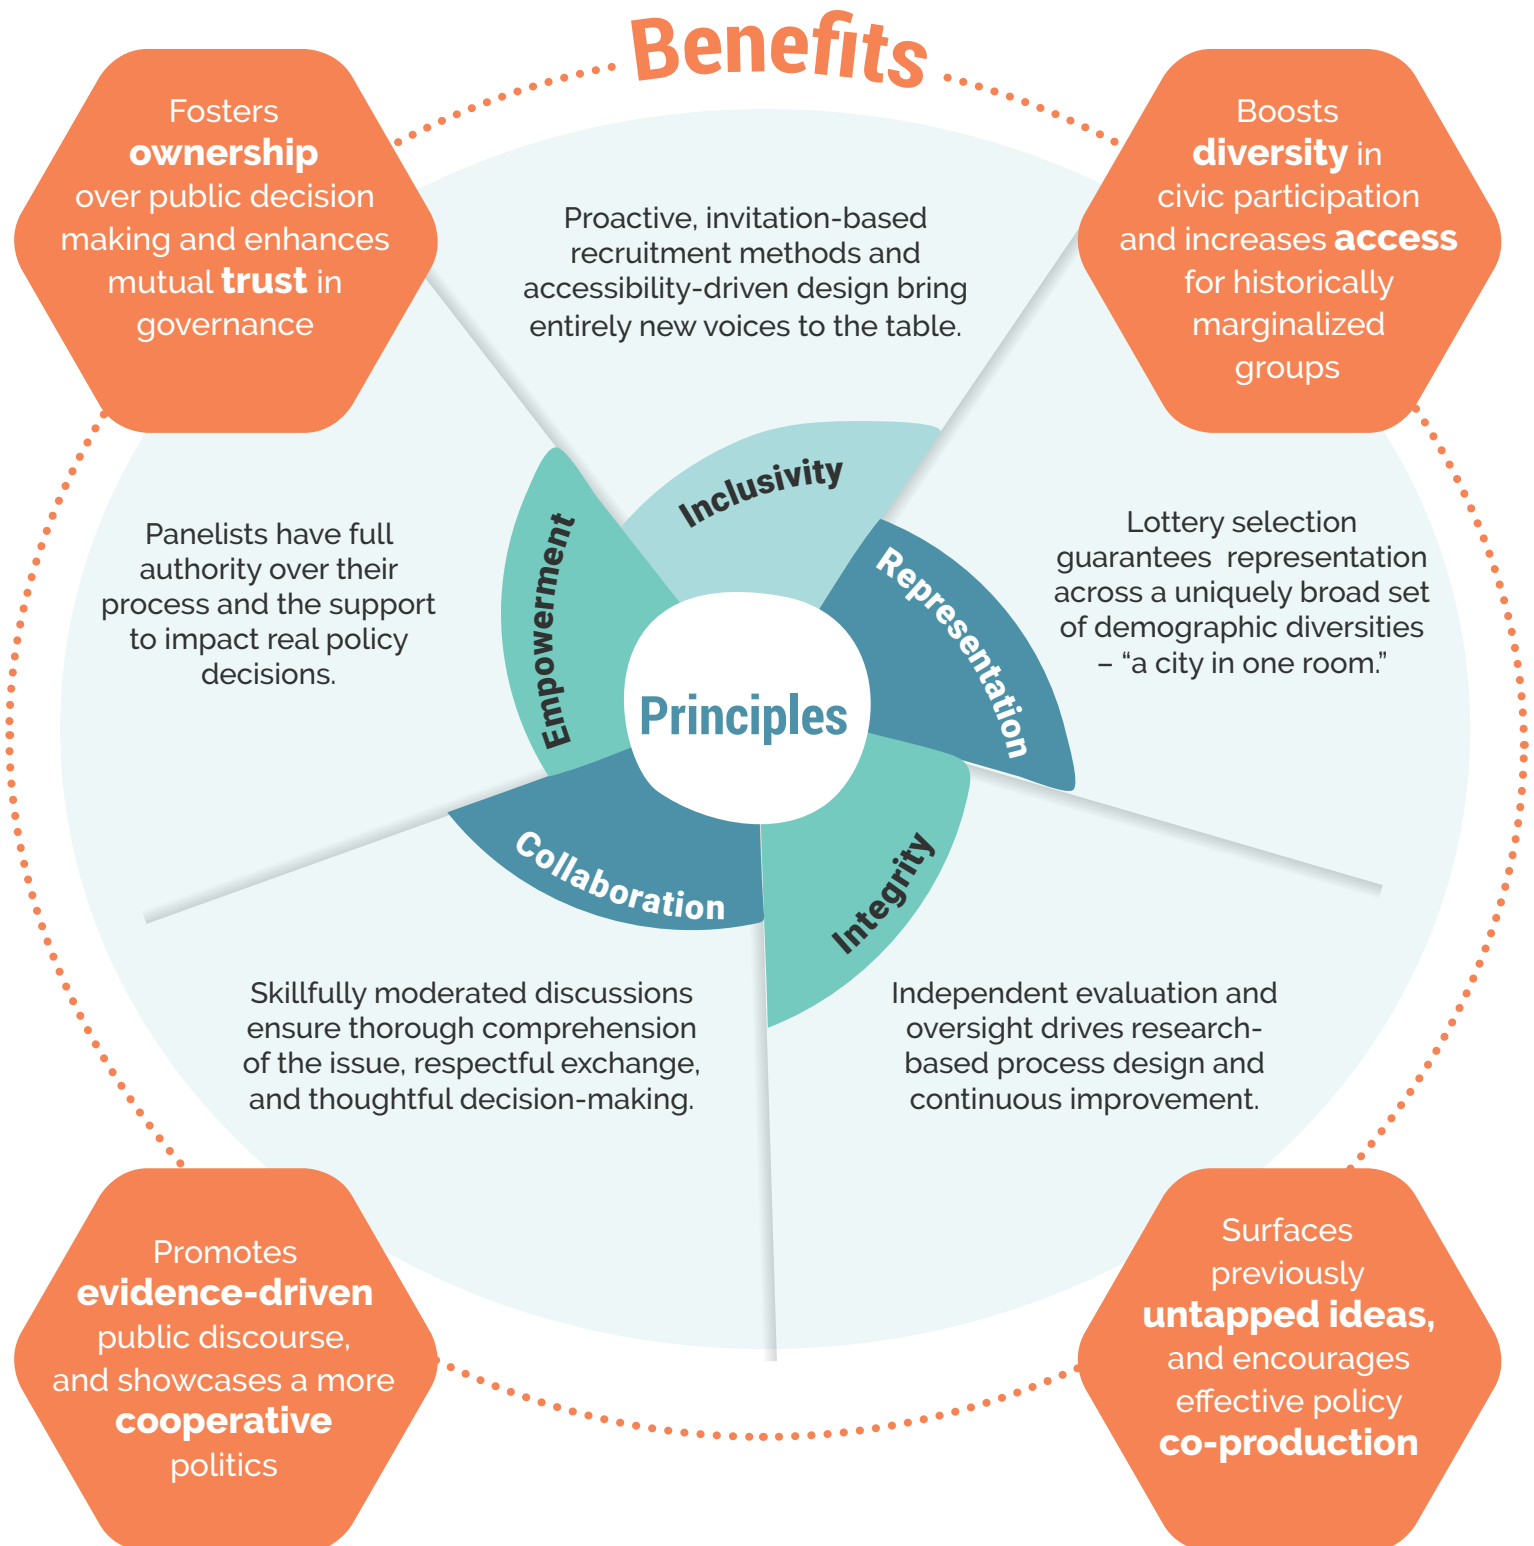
Benefits

Fosters **ownership** over public decision making and enhances mutual **trust** in governance

Boosts **diversity** in civic participation and increases **access** for historically marginalized groups

Proactive, invitation-based recruitment methods and accessibility-driven design bring entirely new voices to the table.

Panelists have full authority over their process and the support to impact real policy decisions.

Lottery selection guarantees representation across a uniquely broad set of demographic diversities – "a city in one room."

Inclusivity

Empowerment

Representation

Principles

Collaboration

Integrity

Skillfully moderated discussions ensure thorough comprehension of the issue, respectful exchange, and thoughtful decision-making.

Independent evaluation and oversight drives research-based process design and continuous improvement.

Promotes **evidence-driven** public discourse, and showcases a more **cooperative** politics

Surfaces previously **untapped ideas,** and encourages effective policy **co-production**